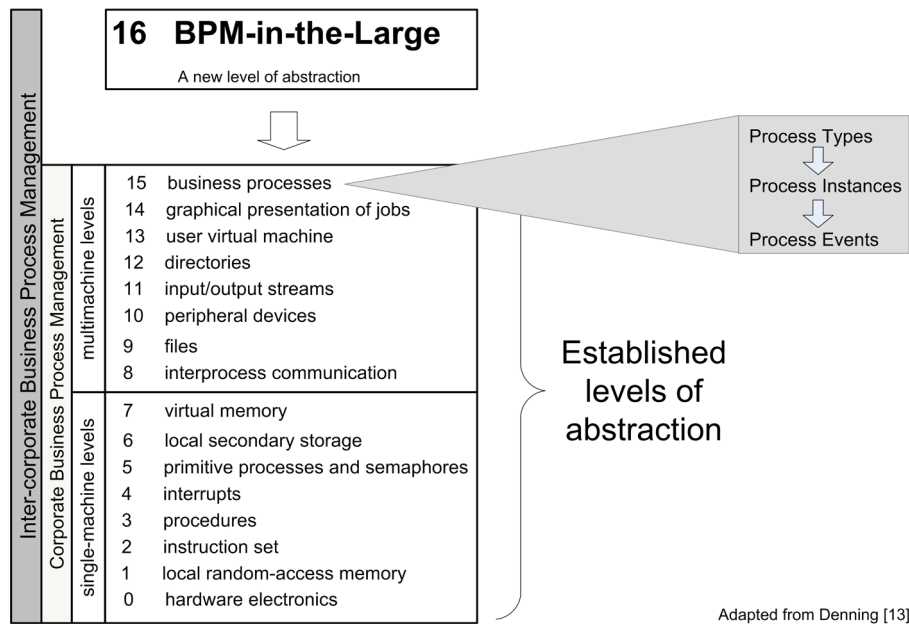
Inter-corporate Business Process Management

16 BPM-in-the-Large

A new level of abstraction

Corporate Business Process Management

multimachine levels

15 business processes
14 graphical presentation of jobs
13 user virtual machine
12 directories
11 input/output streams
10 peripheral devices
9 files
8 interprocess communication

single-machine levels

7 virtual memory
6 local secondary storage
5 primitive processes and semaphores
4 interrupts
3 procedures
2 instruction set
1 local random-access memory
0 hardware electronics

Process Types

Process Instances

Process Events

Established levels of abstraction

Adapted from Denning [13]